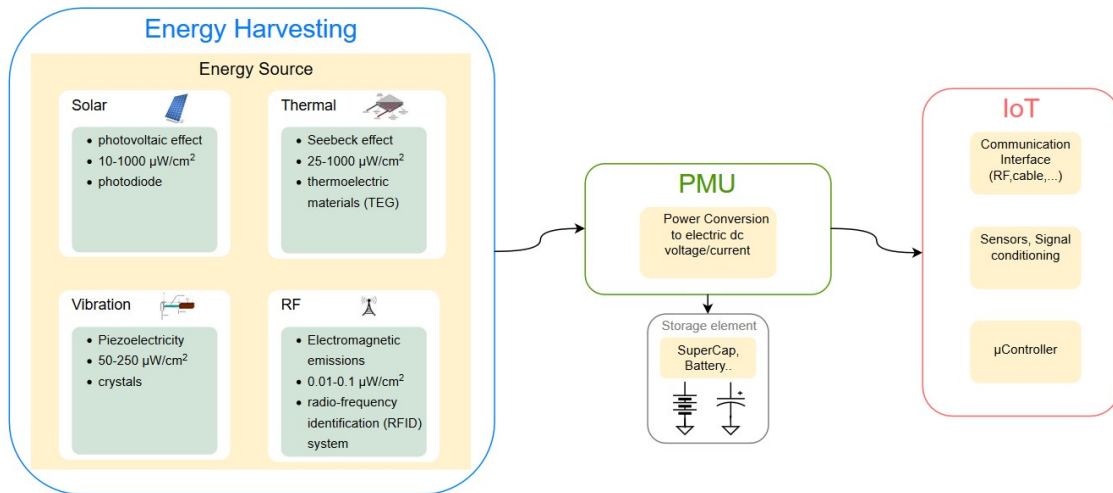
Energy Harvesting

Energy Source

Solar
- photovoltaic effect
- 10-1000 μW/cm$^2$
- photodiode

Thermal
- Seebeck effect
- 25-1000 μW/cm$^2$
- thermoelectric materials (TEG)

Vibration
- Piezoelectricity
- 50-250 μW/cm$^2$
- crystals

RF
- Electromagnetic emissions
- 0.01-0.1 μW/cm$^2$
- radio-frequency identification (RFID) system

PMU

Power Conversion to electric dc voltage/current

Storage element

SuperCap, Battery..

IoT

Communication Interface (RF,cable,...)

Sensors, Signal conditioning

μController